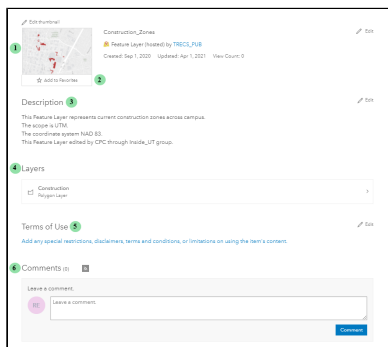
Edit thumbnail

1

Construction_Zones

Feature Layer (hosted) by TRECS_PUB

Created: Sep 1, 2020 Updated: Apr 1, 2021 View Count: 9

Edit

Add to Favorites

2

Description 3

Edit

This Feature Layer represents current construction zones across campus.
The scope is UTM.
The coordinate system NAD 83.
This Feature Layer edited by CPC through Inside_UT group.

4 Layers

Construction
Polygon Layer

Terms of Use 5

Edit

Add any special restrictions, disclaimers, terms and conditions, or limitations on using the item's content.

6 Comments (0)

Leave a comment:

BE

Leave a comment.

Comment